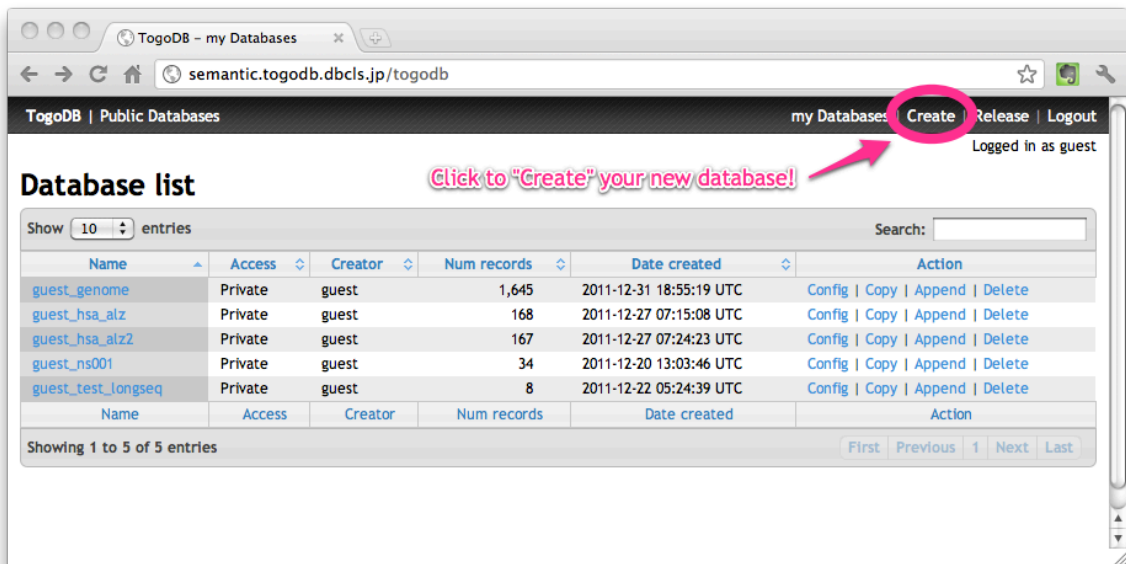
TogoDB – my Databases

semantic.togodb.dbcls.jp/togodb

TogoDB | Public Databases

my Databases | Create | Release | Logout

Logged in as guest

Database list

Click to "Create" your new database!

Show 10 entries

Search:

| Name | Access | Creator | Num records | Date created | Action |
|---|---|---|---|---|---|
| guest_genome | Private | guest | 1,645 | 2011-12-31 18:55:19 UTC | Config \| Copy \| Append \| Delete |
| guest_hsa_alz | Private | guest | 168 | 2011-12-27 07:15:08 UTC | Config \| Copy \| Append \| Delete |
| guest_hsa_alz2 | Private | guest | 167 | 2011-12-27 07:24:23 UTC | Config \| Copy \| Append \| Delete |
| guest_ns001 | Private | guest | 34 | 2011-12-20 13:03:46 UTC | Config \| Copy \| Append \| Delete |
| guest_test_longseq | Private | guest | 8 | 2011-12-22 05:24:39 UTC | Config \| Copy \| Append \| Delete |
| Name | Access | Creator | Num records | Date created | Action |

Showing 1 to 5 of 5 entries

First Previous 1 Next Last